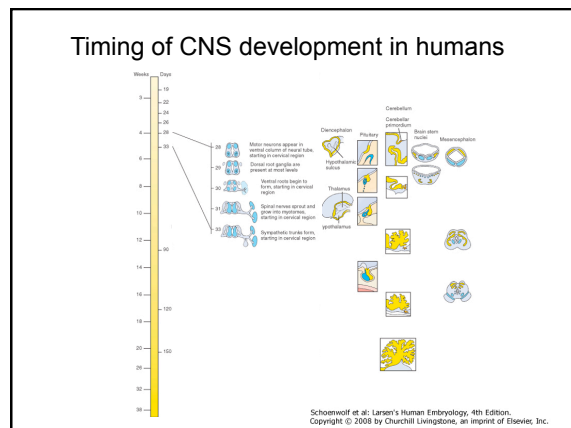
Timing of CNS development in humans

Weeks Days

19

3 22

24

26

4 28

30

6

8

10

12 90

14

16 120

18

20 150

25

30

35

28 Motor neurons appear in ventral column of neural tube, starting in cervical region

29 Dorsal root ganglia are present at most levels

30 Ventral roots begin to form, starting in cervical region

31 Spinal nerves sprout and grow into myotomes, starting in cervical region

33 Sympathetic trunks form, starting in cervical region

Diencephalon

Hypothalamic sulcus

Thalamus

Hypothalamus

Pituitary

Cerebellum

Cerebellar primordium

Brain stem nuclei

Mesencephalon

Schoenwolf et al: Larsen's Human Embryology, 4th Edition.
Copyright © 2008 by Churchill Livingstone, an imprint of Elsevier, Inc.